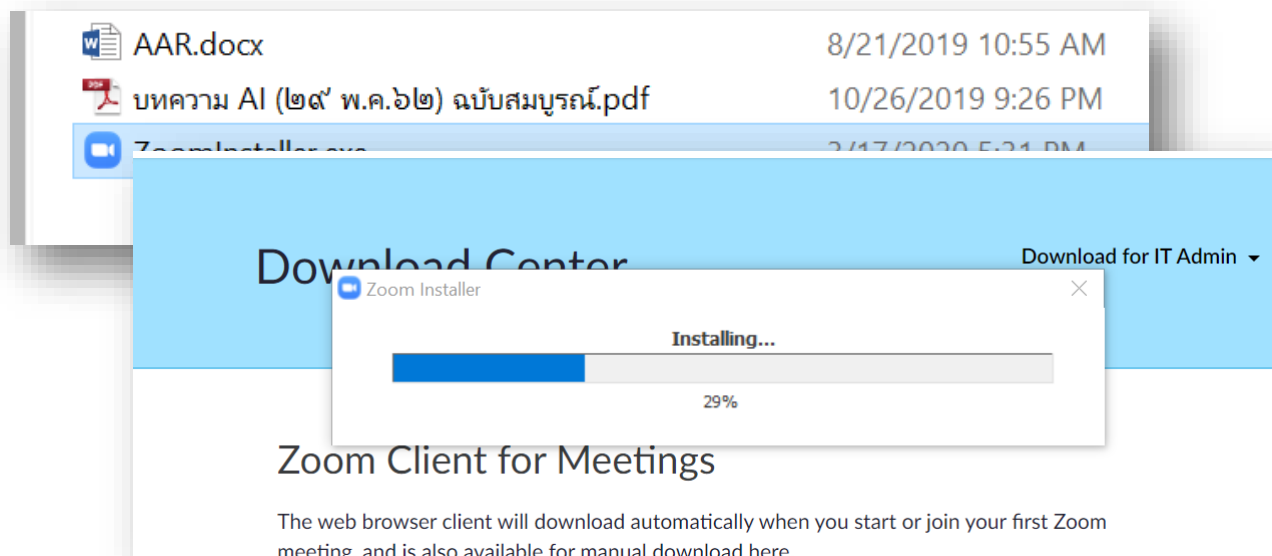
AAR.docx
8/21/2019 10:55 AM
บทความ AI (๒๙ พ.ค.๖๒) ฉบับสมบูรณ์.pdf
10/26/2019 9:26 PM
ZoomInstaller.exe
3/17/2020 5:31 PM

Download Center
Download for IT Admin

Zoom Installer
Installing...
29%

Zoom Client for Meetings

The web browser client will download automatically when you start or join your first Zoom meeting, and is also available for manual download here.